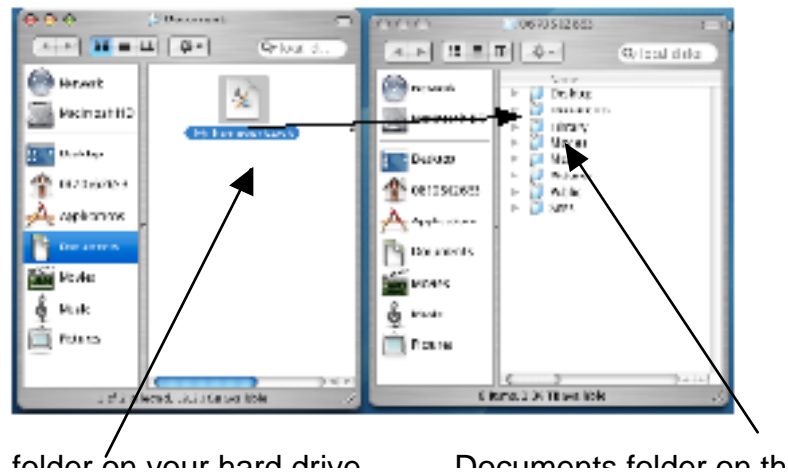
Documents

local disks

Network

Macintosh HD

Desktop

Applications

Documents

Movies

Music

Pictures

0610502683

local disks

Network

Desktop

0610502683

Applications

Documents

Movies

Music

Pictures

Name

Desktop

Documents

Library

Movies

Music

Pictures

Public

Sites

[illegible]

6 items, 2.3 K free

folder on your hard drive

Documents folder on th